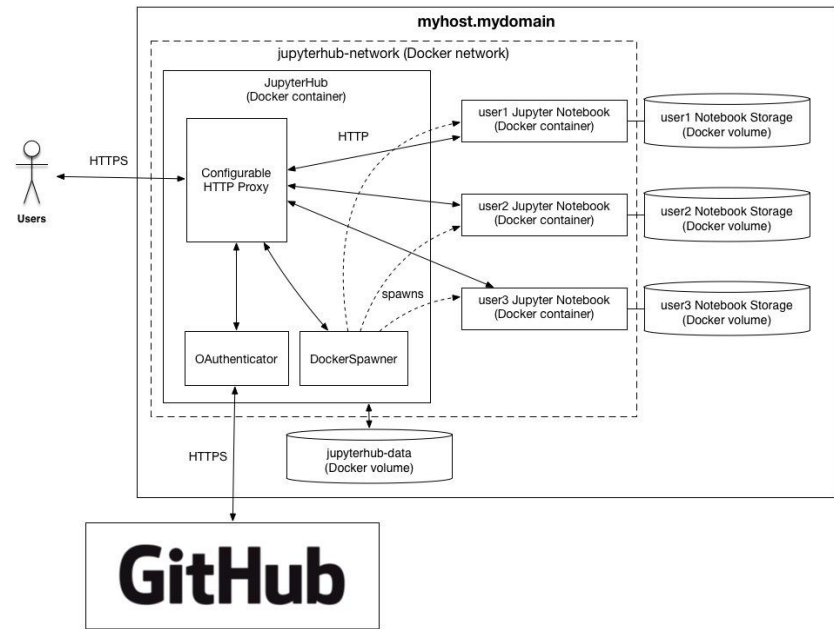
myhost.mydomain

jupyterhub-network (Docker network)

JupyterHub
(Docker container)

Configurable HTTP Proxy

HTTP

HTTPS

Users

user1 Jupyter Notebook
(Docker container)

user1 Notebook Storage
(Docker volume)

user2 Jupyter Notebook
(Docker container)

user2 Notebook Storage
(Docker volume)

spawns

user3 Jupyter Notebook
(Docker container)

user3 Notebook Storage
(Docker volume)

OAuthenticator

DockerSpawner

HTTPS

jupyterhub-data
(Docker volume)

GitHub